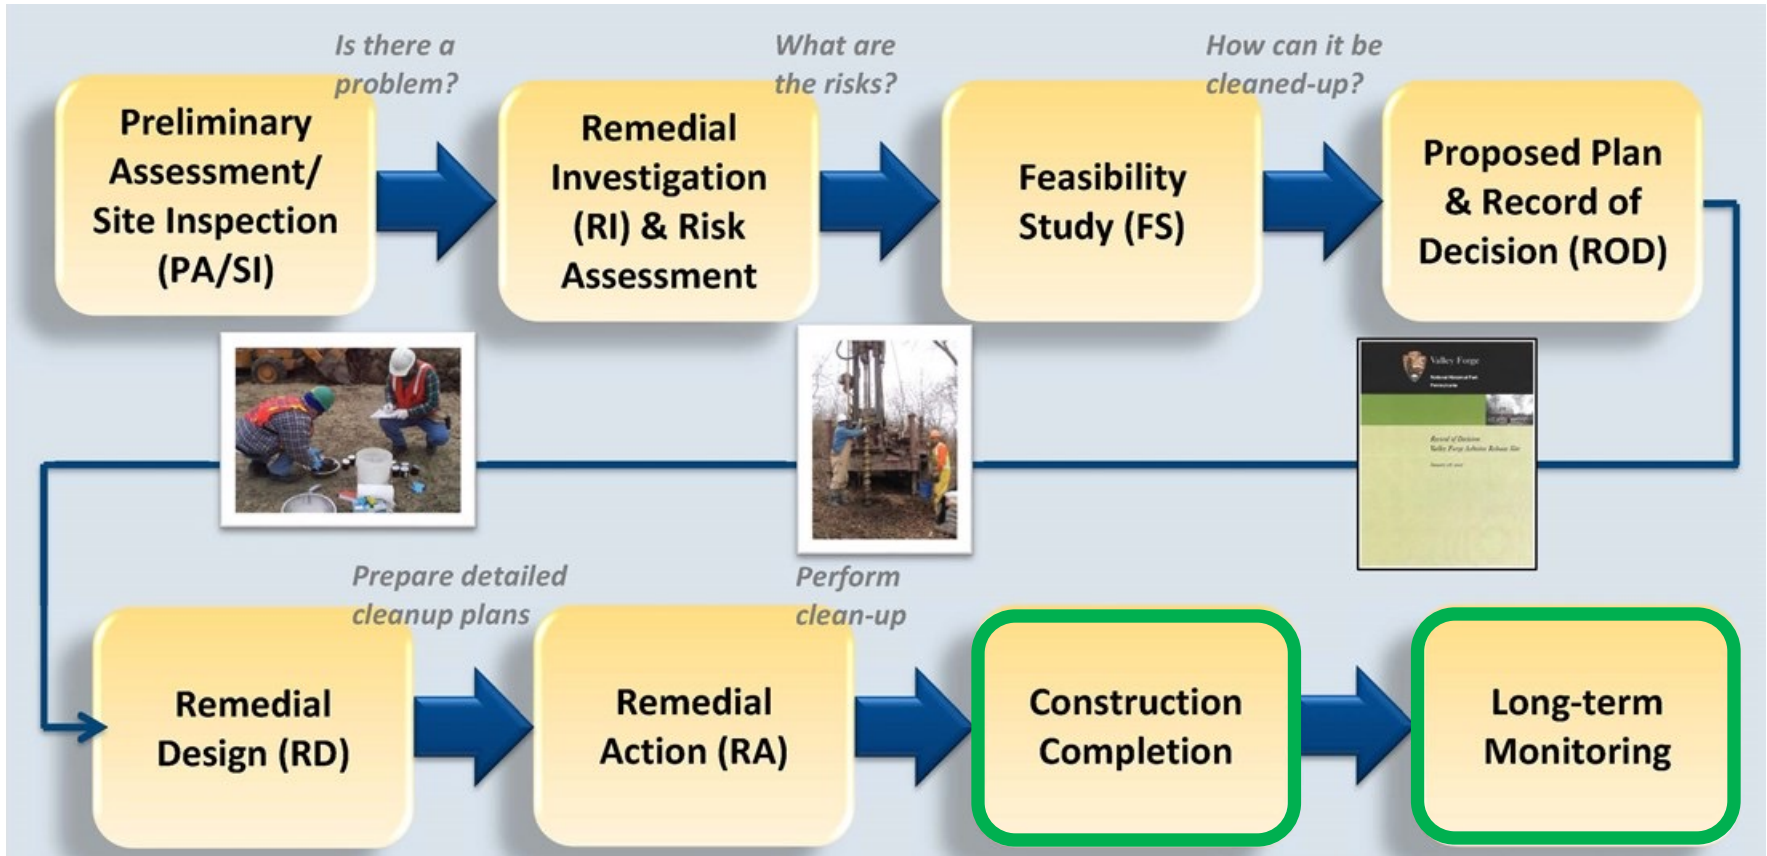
Is there a problem?

What are the risks?

How can it be cleaned-up?

Preliminary Assessment/ Site Inspection (PA/SI)

Remedial Investigation (RI) & Risk Assessment

Feasibility Study (FS)

Proposed Plan & Record of Decision (ROD)

Valley Forge

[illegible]

Prepare detailed cleanup plans

Perform clean-up

Remedial Design (RD)

Remedial Action (RA)

Construction Completion

Long-term Monitoring